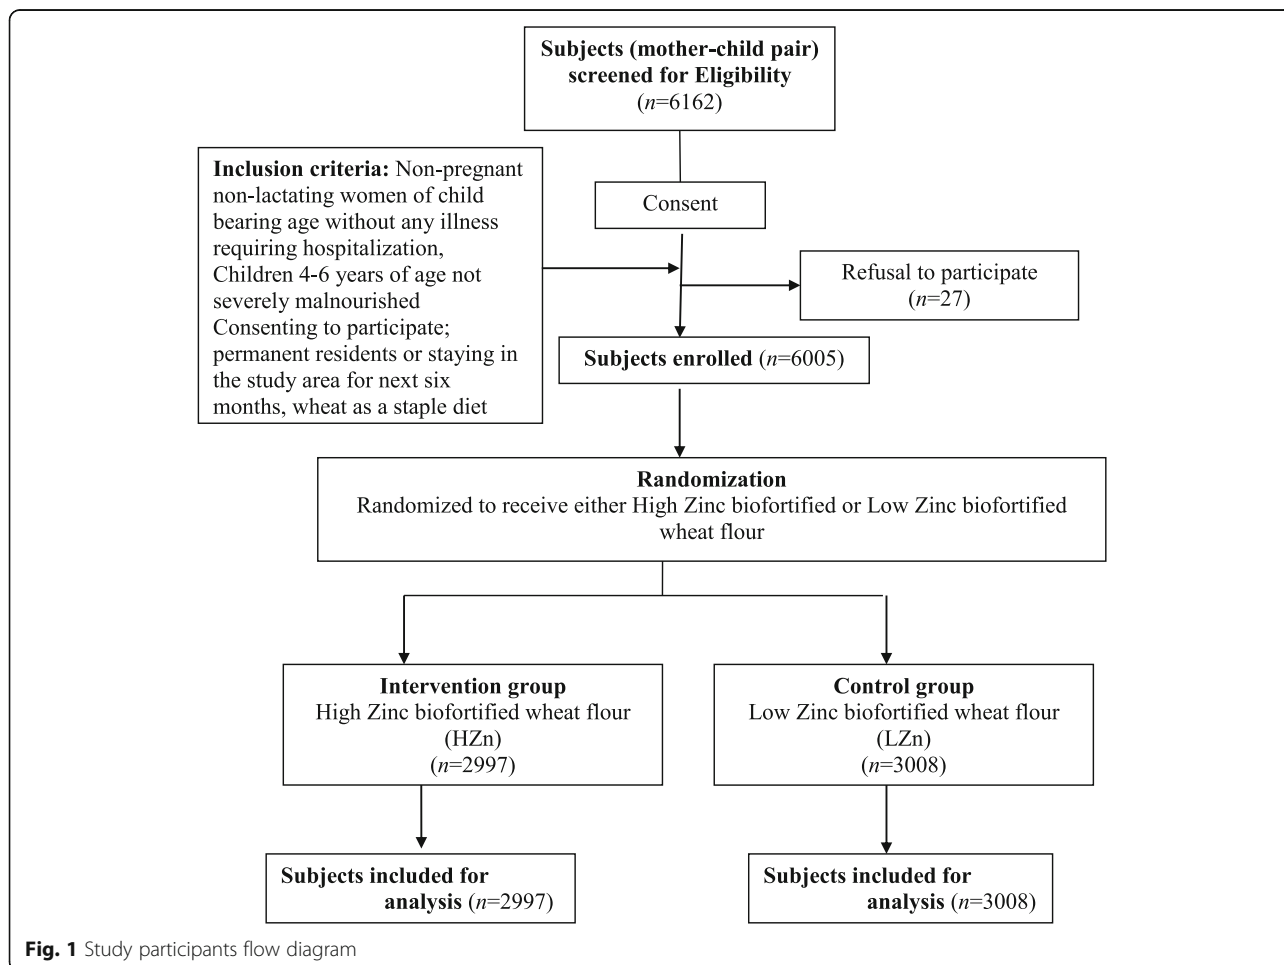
Subjects (mother-child pair) screened for Eligibility
(n=6162)

Inclusion criteria: Non-pregnant non-lactating women of child bearing age without any illness requiring hospitalization, Children 4-6 years of age not severely malnourished Consenting to participate; permanent residents or staying in the study area for next six months, wheat as a staple diet

Consent

Refusal to participate
(n=27)

Subjects enrolled (n=6005)

Randomization
Randomized to receive either High Zinc biofortified or Low Zinc biofortified wheat flour

Intervention group
High Zinc biofortified wheat flour
(HZn)
(n=2997)

Control group
Low Zinc biofortified wheat flour
(LZn)
(n=3008)

Subjects included for analysis (n=2997)

Subjects included for analysis (n=3008)

Fig. 1 Study participants flow diagram